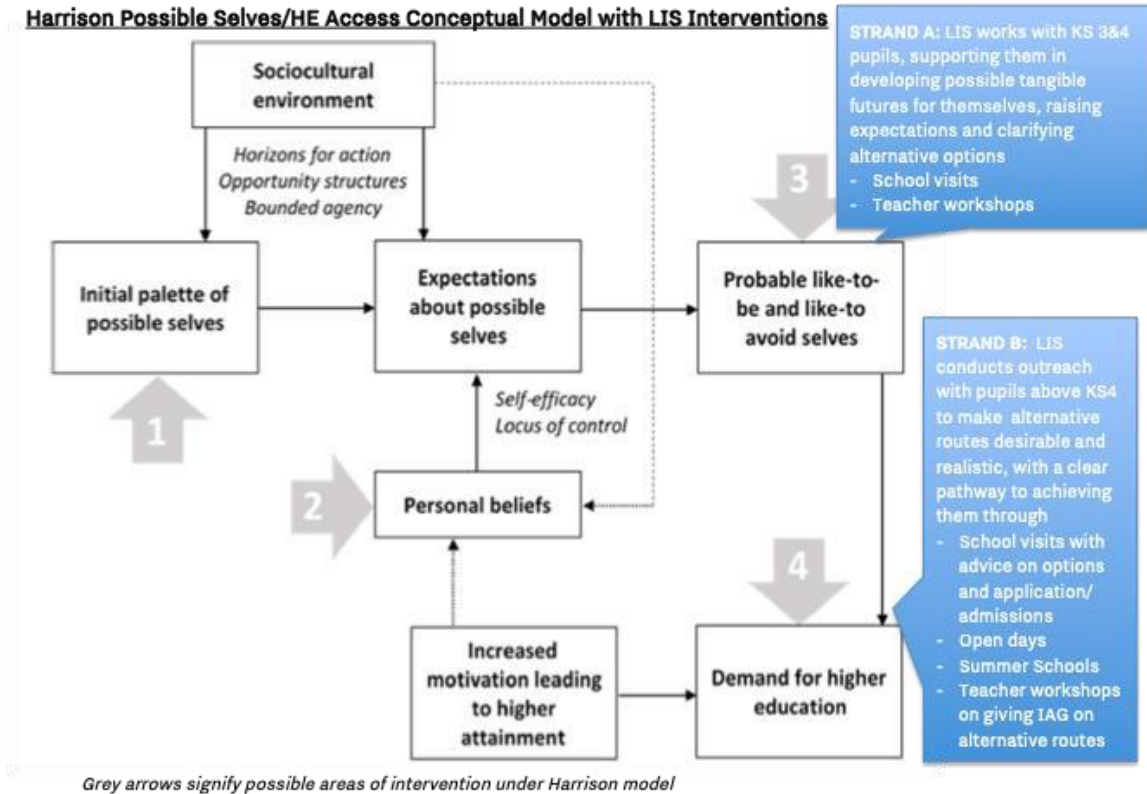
Harrison Possible Selves/HE Access Conceptual Model with LIS Interventions

STRAND A: LIS works with KS 3&4 pupils, supporting them in developing possible tangible futures for themselves, raising expectations and clarifying alternative options
- School visits
- Teacher workshops

Sociocultural environment

Horizons for action
Opportunity structures
Bounded agency

Initial palette of possible selves

Expectations about possible selves

Probable like-to-be and like-to avoid selves

3

1

Self-efficacy
Locus of control

2

Personal beliefs

4

Increased motivation leading to higher attainment

Demand for higher education

STRAND B: LIS conducts outreach with pupils above KS4 to make alternative routes desirable and realistic, with a clear pathway to achieving them through
- School visits with advice on options and application/ admissions
- Open days
- Summer Schools
- Teacher workshops on giving IAG on alternative routes

Grey arrows signify possible areas of intervention under Harrison model